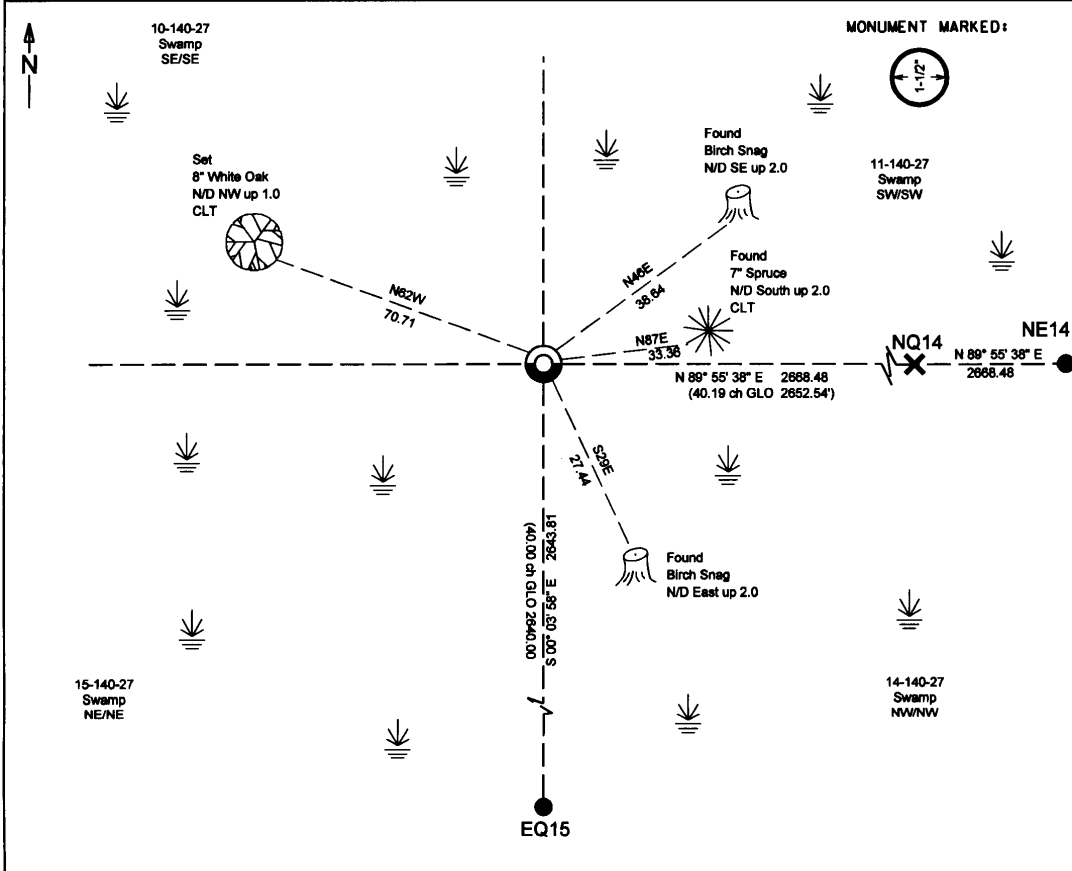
N

10-140-27
Swamp
SE/SE

MONUMENT MARKED:

1-1/2"

Set
8" White Oak
N/D NW up 1.0
CLT

Found
Birch Snag
N/D SE up 2.0

11-140-27
Swamp
SW/SW

Found
7" Spruce
N/D South up 2.0
CLT

N62W
70.71

N46E
38.64

N87E
33.36

NQ14

NE14

N 89° 55' 38" E
2668.48

N 89° 55' 38" E 2668.48
(40.19 ch GLO 2652.54')

S29E
27.44

(40.00 ch GLO 2640.00)
S 00° 03' 58" E 2643.81

Found
Birch Snag
N/D East up 2.0

15-140-27
Swamp
NE/NE

14-140-27
Swamp
NW/NW

EQ15